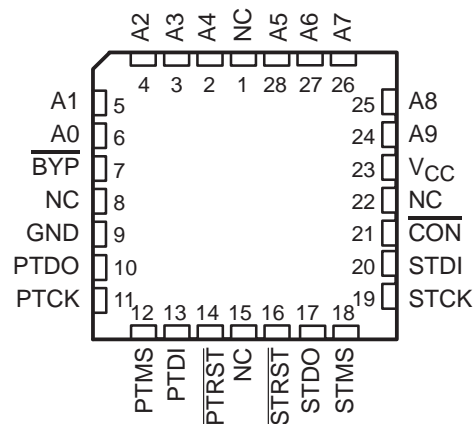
A2 A3 A4 NC A5 A6 A7

4 3 2 1 28 27 26

A1 5
A0 6
$\overline{BYP}$ 7
NC 8
GND 9
PTDO 10
PTCK 11

25 A8
24 A9
23 $V_{CC}$
22 NC
21 $\overline{CON}$
20 STDI
19 STCK

12 13 14 15 16 17 18

PTMS PTDI $\overline{PTRST}$ NC $\overline{STRST}$ STDO STMS